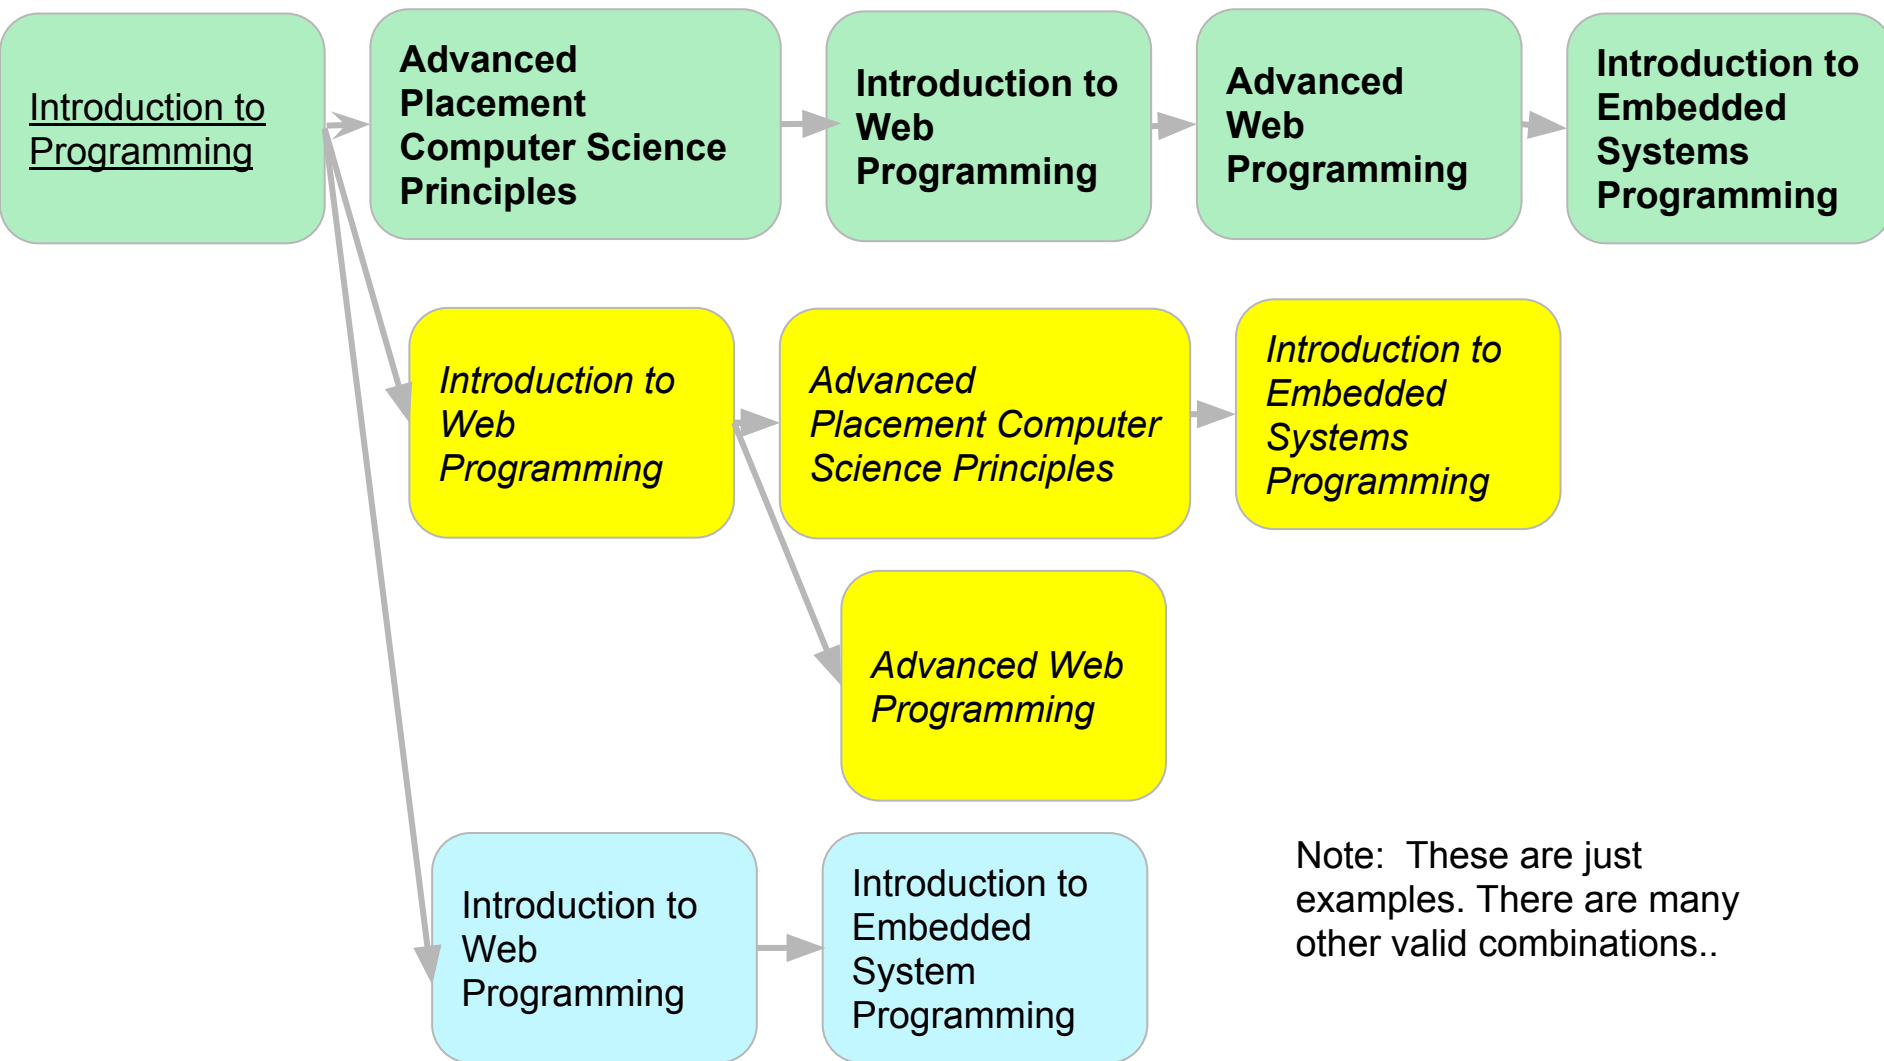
Introduction to Programming

Advanced Placement Computer Science Principles

Introduction to Web Programming

Advanced Web Programming

Introduction to Embedded Systems Programming

*Introduction to Web Programming*

*Advanced Placement Computer Science Principles*

*Introduction to Embedded Systems Programming*

*Advanced Web Programming*

Introduction to Web Programming

Introduction to Embedded System Programming

Note: These are just examples. There are many other valid combinations..